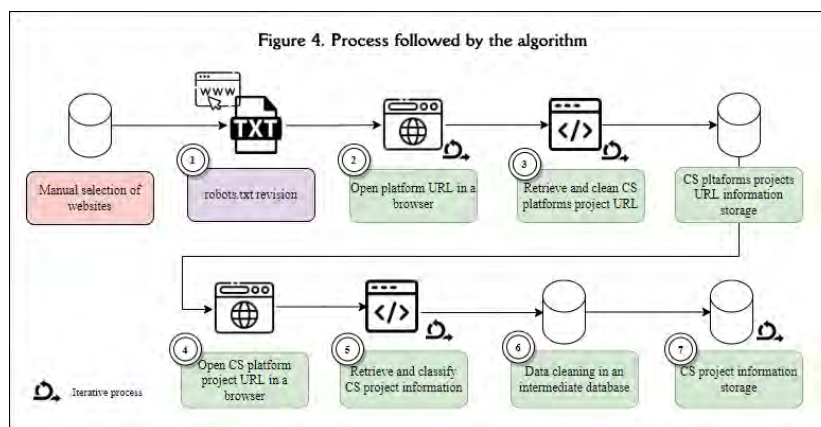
Figure 4. Process followed by the algorithm

WWW

TXT

Manual selection of websites

1

robots.txt revision

2

Open platform URL in a browser

3

Retrieve and clean CS platforms project URL

CS pltaforms projects URL information storage

4

Open CS platform project URL in a browser

5

Retrieve and classify CS project information

6

Data cleaning in an intermediate database

7

CS project information storage

Iterative process